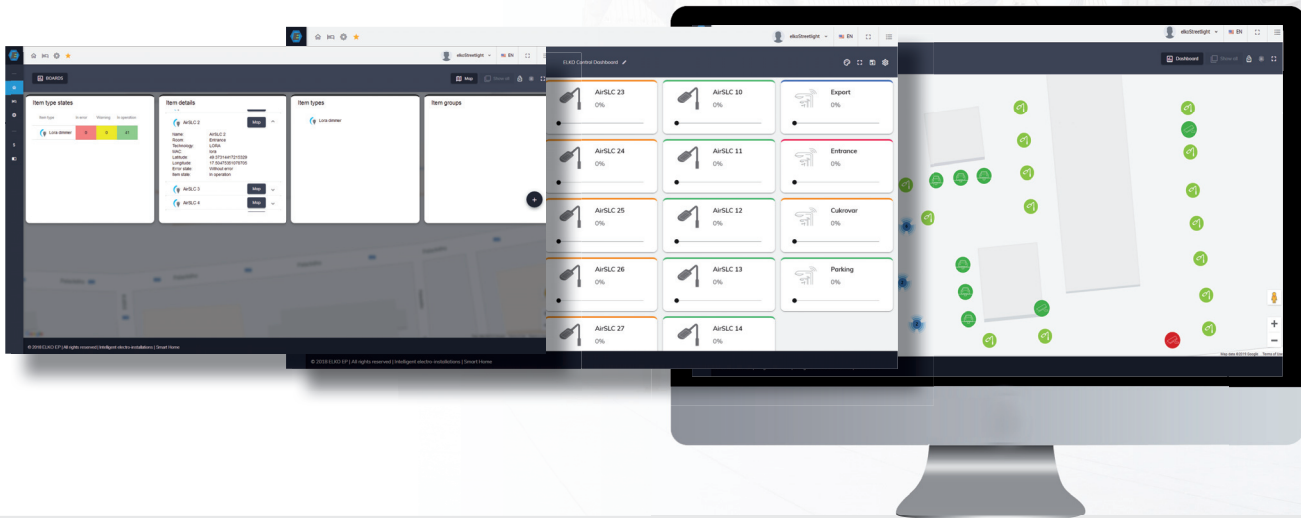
BOARDS

Map

Item type states

Item type | In error | Warning | In operation

Lora dimmer | 0 | 0 | 41

Item details

AirSLC 2 Map

Name AirSLC 2
Room Entrance
Technology LORA
MAC lora
Latitude 48.07314417210329
Longitude 17.50470081079795
Error state Without error
Item state In operation

AirSLC 3 Map

AirSLC 4 Map

Item types

Lora dimmer

Item groups

© 2018 ELKO EP | All rights reserved | Intelligent electro-installations | Smart Home

elkoStreetlight EN

ELKO Control Dashboard

AirSLC 23
0%

AirSLC 10
0%

Export
0%

AirSLC 24
0%

AirSLC 11
0%

Entrance
0%

AirSLC 25
0%

AirSLC 12
0%

Cukrovar
0%

AirSLC 26
0%

AirSLC 13
0%

Parking
0%

AirSLC 27
0%

AirSLC 14
0%

© 2018 ELKO EP | All rights reserved | Intelligent electro-installations | Smart Home

elkoStreetlight EN

Dashboard

Show all

Map data ©2018 Google Terms of Use